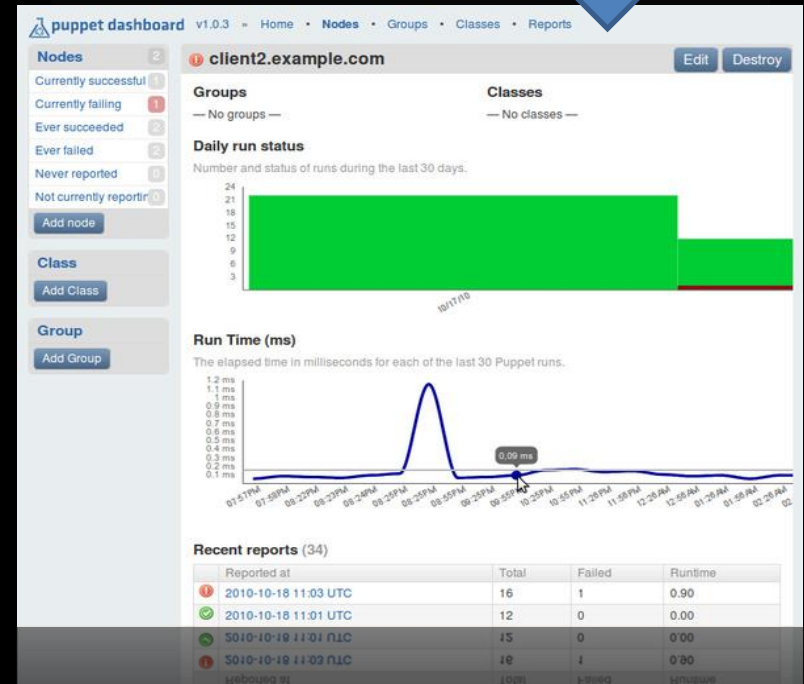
puppet dashboard v1.0.3 » Home • Nodes • Groups • Classes • Reports

Nodes 2
Currently successful 1
Currently failing 1
Ever succeeded 2
Ever failed 2
Never reported 0
Not currently reportin 0
Add node

Class
Add Class

Group
Add Group

client2.example.com
Edit Destroy

Groups
— No groups —

Classes
— No classes —

Daily run status
Number and status of runs during the last 30 days.

24
21
18
15
12
9
6
3
10/17/10

Run Time (ms)
The elapsed time in milliseconds for each of the last 30 Puppet runs.

1.2 ms
1.1 ms
1 ms
0.9 ms
0.8 ms
0.7 ms
0.6 ms
0.5 ms
0.4 ms
0.3 ms
0.2 ms
0.1 ms
0.09 ms
07:57PM 07:58PM 08:22PM 08:23PM 08:24PM 08:25PM 08:35PM 08:55PM 09:25PM 09:55PM 10:25PM 10:55PM 11:26PM 11:56PM 12:26AM 12:56AM 01:26AM 01:56AM 02:26AM 02

Recent reports (34)

| | Reported at | Total | Failed | Runtime |
|---|---|---|---|---|
| | 2010-10-18 11:03 UTC | 16 | 1 | 0.90 |
| | 2010-10-18 11:01 UTC | 12 | 0 | 0.00 |